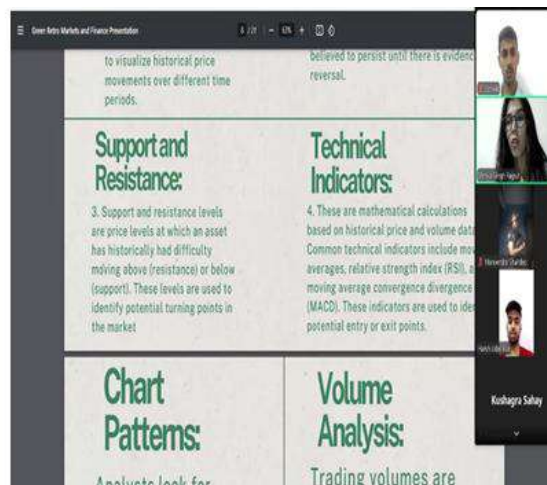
Green Retro Markets and Finance Presentation

8 / 31 | − 63% + | 

to visualize historical price movements over different time periods.

believed to persist until there is evidenc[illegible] reversal.

Support and Resistance:

3. Support and resistance levels are price levels at which an asset has historically had difficulty moving above (resistance) or below (support). These levels are used to identify potential turning points in the market

Technical Indicators:

4. These are mathematical calculations based on historical price and volume data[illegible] Common technical indicators include mov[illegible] averages, relative strength index (RSI), a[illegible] moving average convergence divergence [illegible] (MACD). These indicators are used to ide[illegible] potential entry or exit points.

Chart Patterns:

Analysts look for

Volume Analysis:

Trading volumes are

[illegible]

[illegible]

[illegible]

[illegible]

Kushagra Sahay